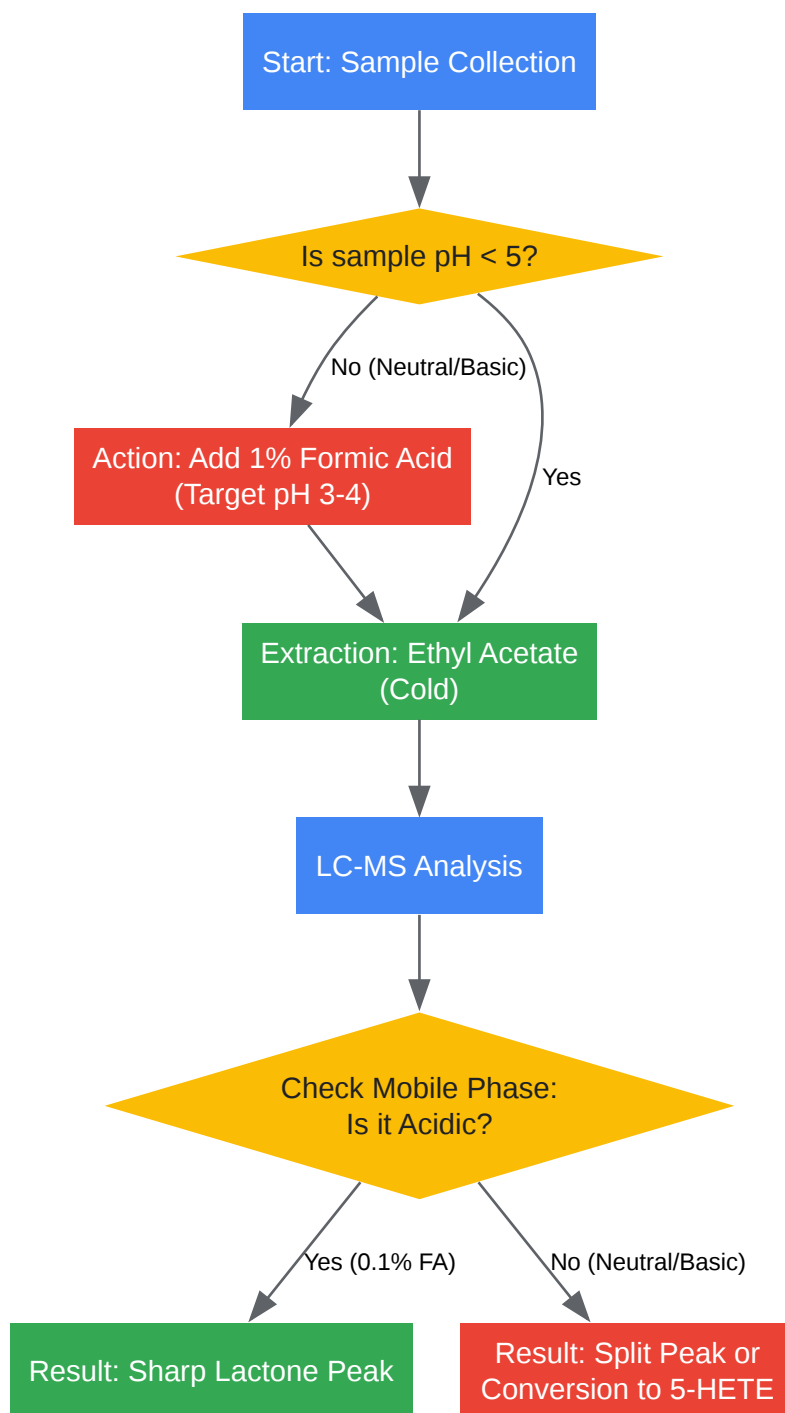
Start: Sample Collection

Is sample pH < 5?

No (Neutral/Basic)

Yes

Action: Add 1% Formic Acid (Target pH 3-4)

Extraction: Ethyl Acetate (Cold)

LC-MS Analysis

Check Mobile Phase: Is it Acidic?

Yes (0.1% FA)

No (Neutral/Basic)

Result: Sharp Lactone Peak

Result: Split Peak or Conversion to 5-HETE